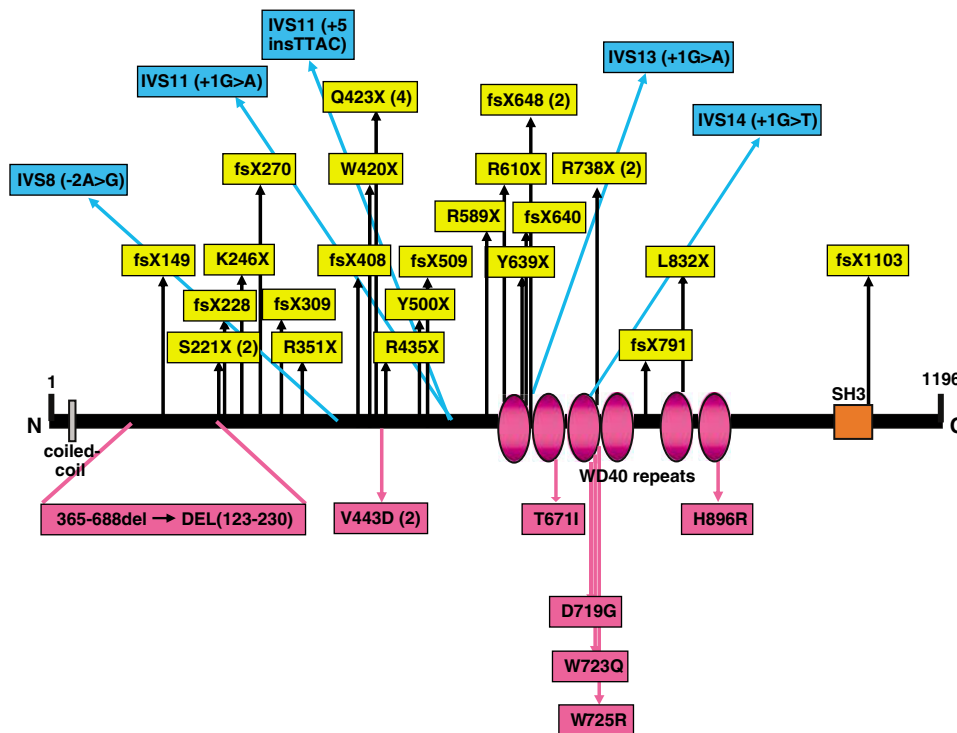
IVS11 (+5 insTTAC)

IVS11 (+1G>A)

IVS13 (+1G>A)

Q423X (4)

fsX648 (2)

IVS14 (+1G>T)

fsX270

W420X

R610X

R738X (2)

IVS8 (-2A>G)

R589X

fsX640

fsX149

K246X

fsX408

fsX509

Y639X

L832X

fsX1103

fsX228

fsX309

Y500X

S221X (2)

R351X

R435X

fsX791

1

1196

N

C

SH3

coiled-coil

WD40 repeats

365-688del → DEL(123-230)

V443D (2)

T671I

H896R

D719G

W723Q

W725R